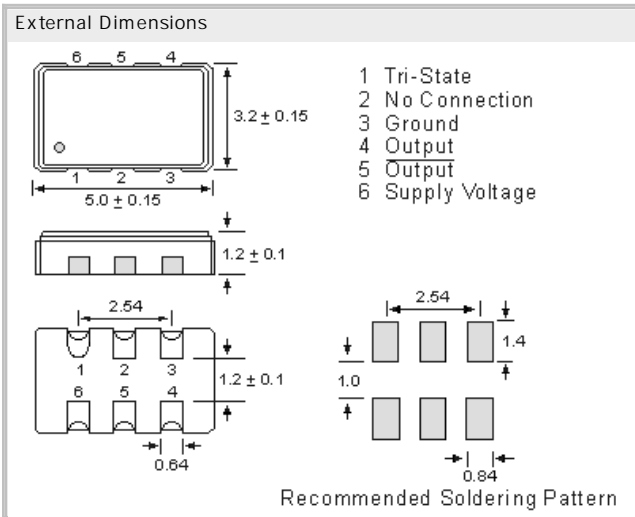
External Dimensions

6 5 4

3.2 ± 0.15

1 2 3

5.0 ± 0.15

1 Tri-State
2 No Connection
3 Ground
4 Output
5 $\overline{\text{Output}}$
6 Supply Voltage

1.2 ± 0.1

2.54

1 2 3

6 5 4

1.2 ± 0.1

0.64

2.54

1.4

1.0

0.84

Recommended Soldering Pattern